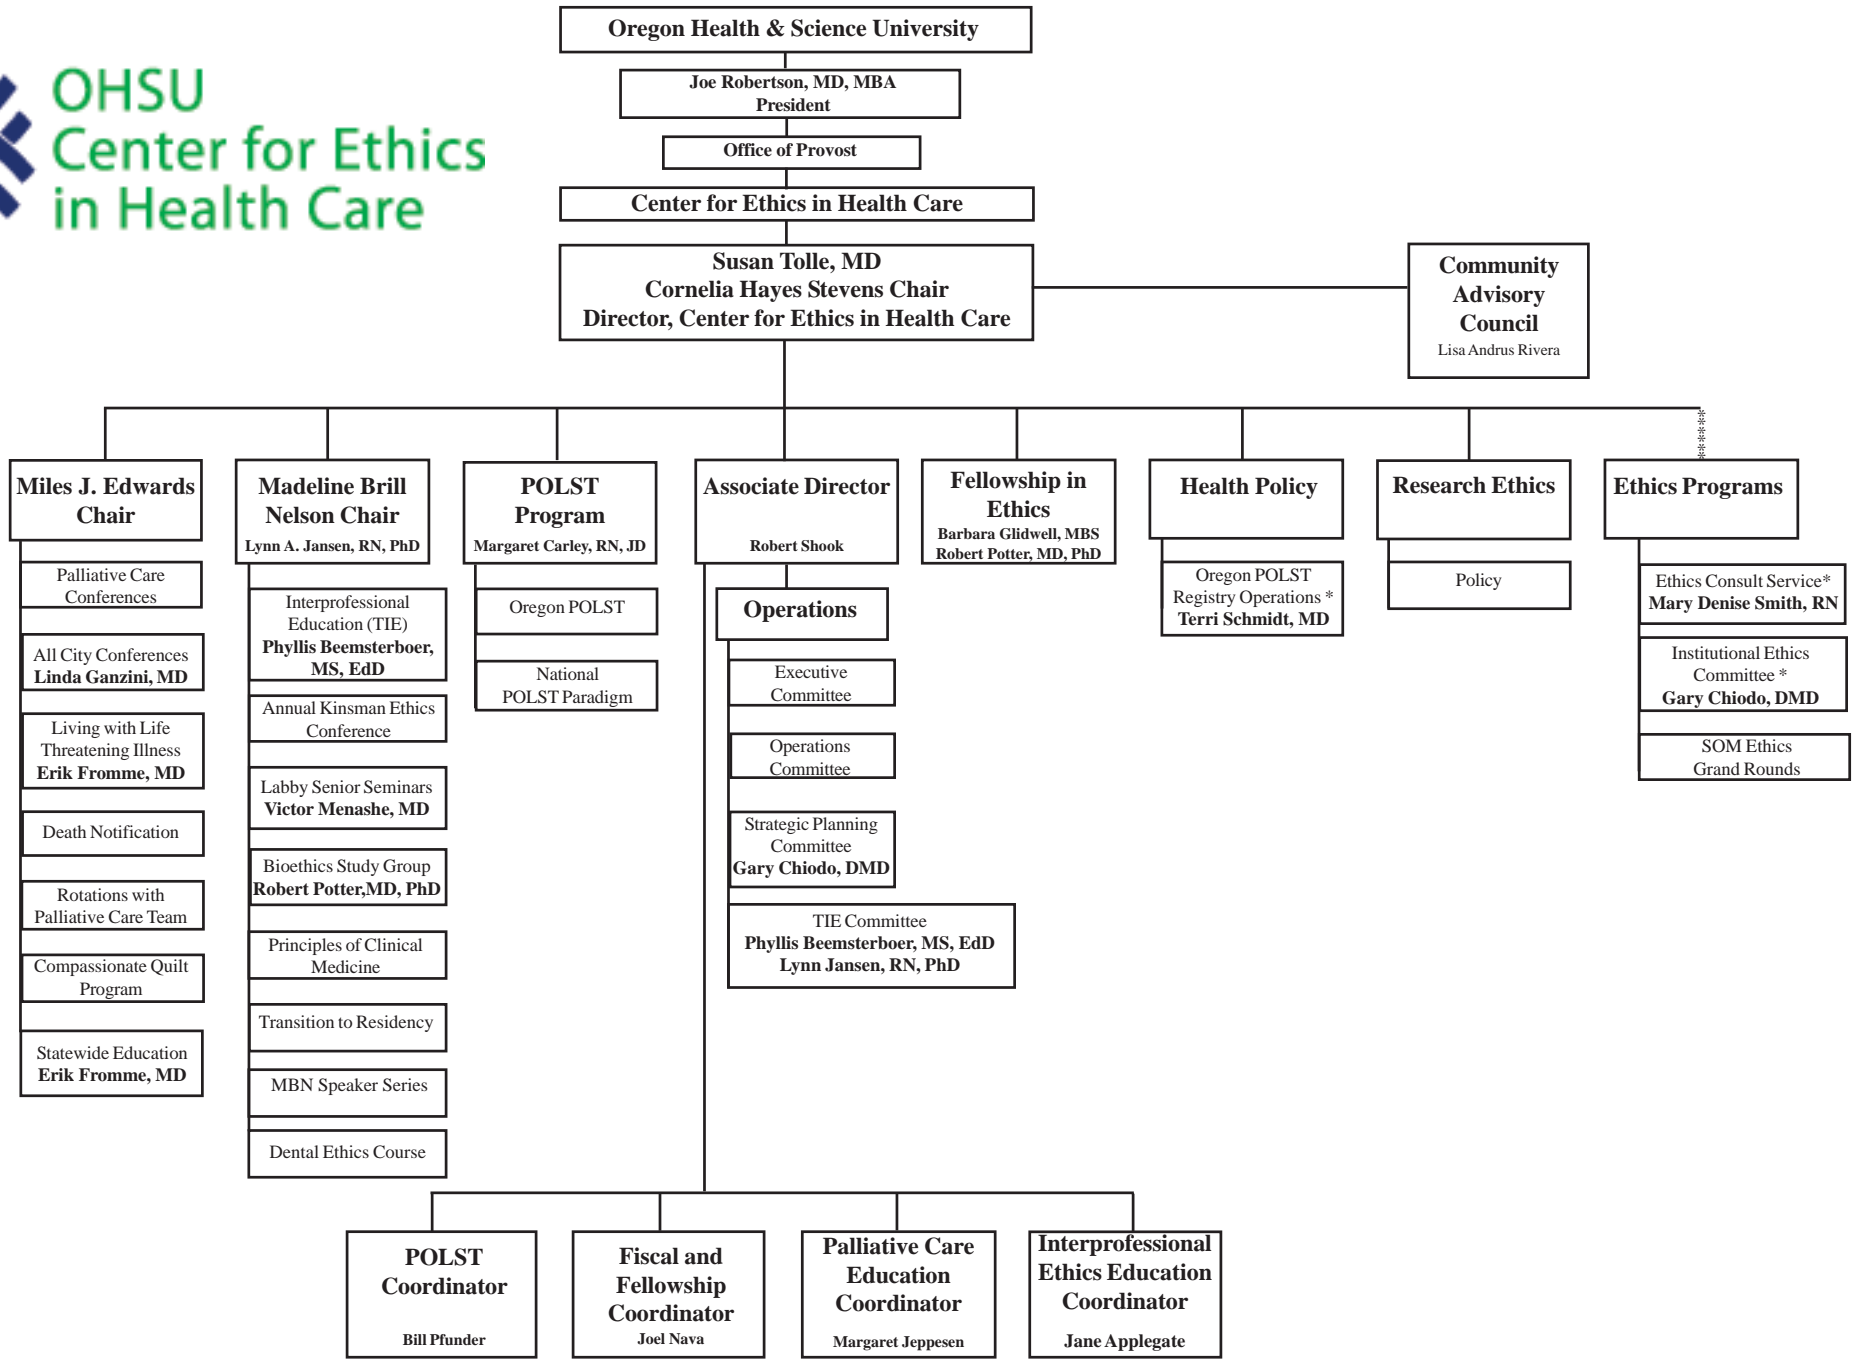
OHSU
Center for Ethics
in Health Care

Oregon Health & Science University

Joe Robertson, MD, MBA
President

Office of Provost

Center for Ethics in Health Care

Susan Tolle, MD
Cornelia Hayes Stevens Chair
Director, Center for Ethics in Health Care

Community Advisory Council
Lisa Andrus Rivera

Miles J. Edwards Chair

Palliative Care Conferences

All City Conferences
Linda Ganzini, MD

Living with Life Threatening Illness
Erik Fromme, MD

Death Notification

Rotations with Palliative Care Team

Compassionate Quilt Program

Statewide Education
Erik Fromme, MD

Madeline Brill Nelson Chair
Lynn A. Jansen, RN, PhD

Interprofessional Education (TIE)
Phyllis Beemsterboer, MS, EdD

Annual Kinsman Ethics Conference

Labby Senior Seminars
Victor Menashe, MD

Bioethics Study Group
Robert Potter,MD, PhD

Principles of Clinical Medicine

Transition to Residency

MBN Speaker Series

Dental Ethics Course

POLST Program
Margaret Carley, RN, JD

Oregon POLST

National POLST Paradigm

Associate Director
Robert Shook

Operations

Executive Committee

Operations Committee

Strategic Planning Committee
Gary Chiodo, DMD

TIE Committee
Phyllis Beemsterboer, MS, EdD
Lynn Jansen, RN, PhD

Fellowship in Ethics
Barbara Glidwell, MBS
Robert Potter, MD, PhD

Health Policy

Oregon POLST Registry Operations *
Terri Schmidt, MD

Research Ethics

Policy

Ethics Programs

Ethics Consult Service*
Mary Denise Smith, RN

Institutional Ethics Committee *
Gary Chiodo, DMD

SOM Ethics Grand Rounds

POLST Coordinator
Bill Pfunder

Fiscal and Fellowship Coordinator
Joel Nava

Palliative Care Education Coordinator
Margaret Jeppesen

Interprofessional Ethics Education Coordinator
Jane Applegate